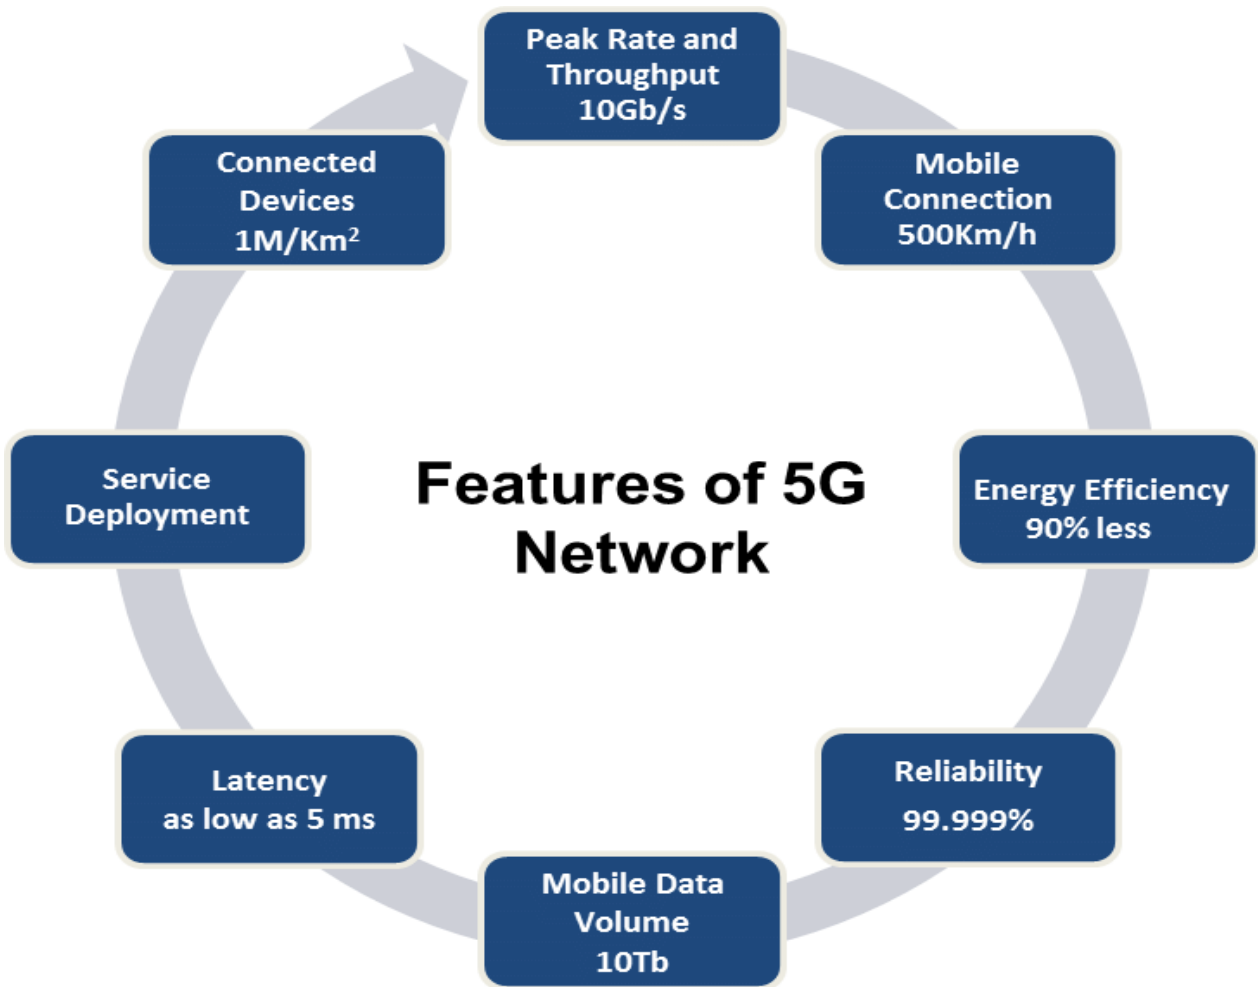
Peak Rate and Throughput 10Gb/s

Mobile Connection 500Km/h

Energy Efficiency 90% less

Reliability 99.999%

Mobile Data Volume 10Tb

Latency as low as 5 ms

Service Deployment

Connected Devices $1M/Km^2$

Features of 5G Network